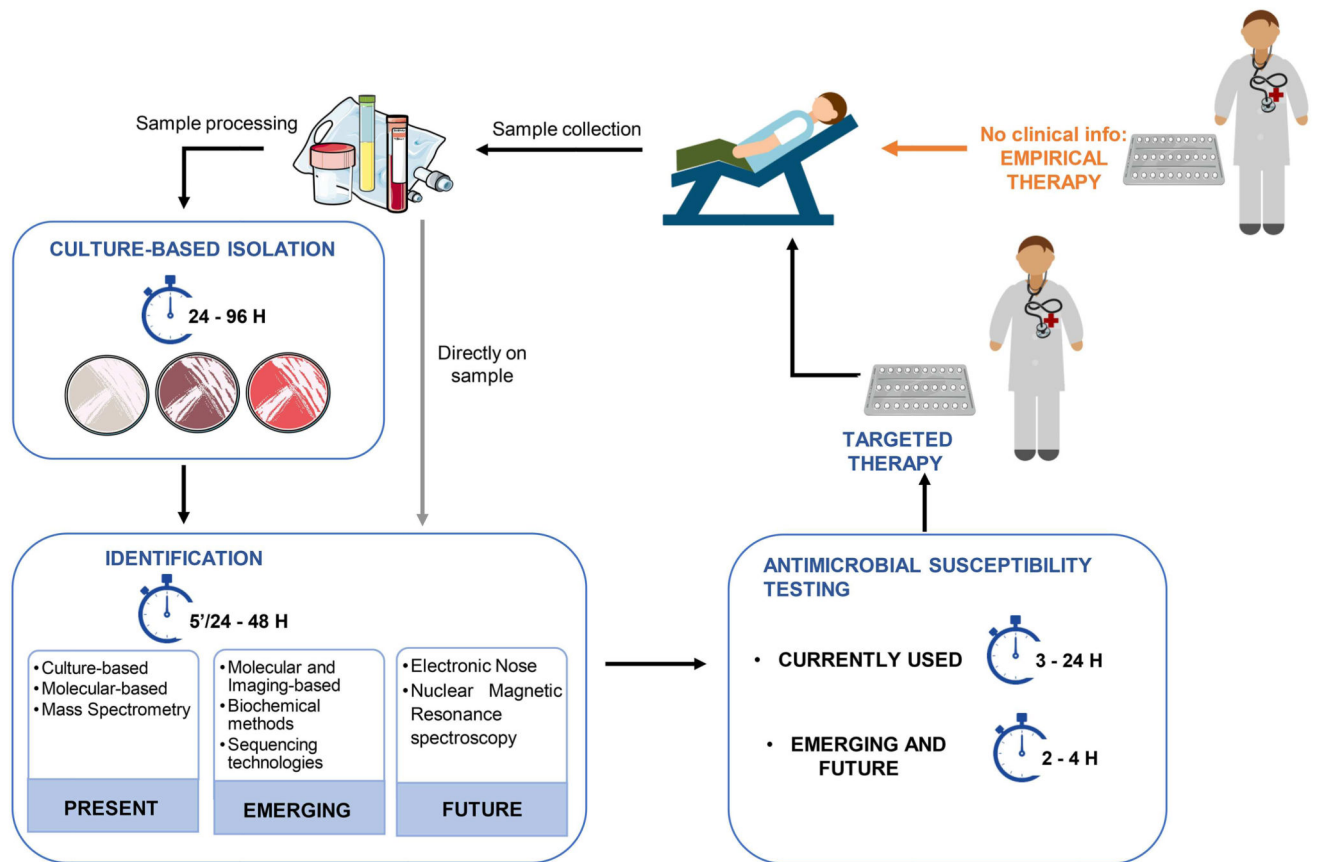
Sample processing

Sample collection

No clinical info: EMPIRICAL THERAPY

CULTURE-BASED ISOLATION

24 - 96 H

Directly on sample

TARGETED THERAPY

IDENTIFICATION

5'/24 - 48 H

• Culture-based
• Molecular-based
• Mass Spectrometry

PRESENT

• Molecular and Imaging-based
• Biochemical methods
• Sequencing technologies

EMERGING

• Electronic Nose
• Nuclear Magnetic Resonance spectroscopy

FUTURE

ANTIMICROBIAL SUSCEPTIBILITY TESTING

• CURRENTLY USED 3 - 24 H

• EMERGING AND FUTURE 2 - 4 H